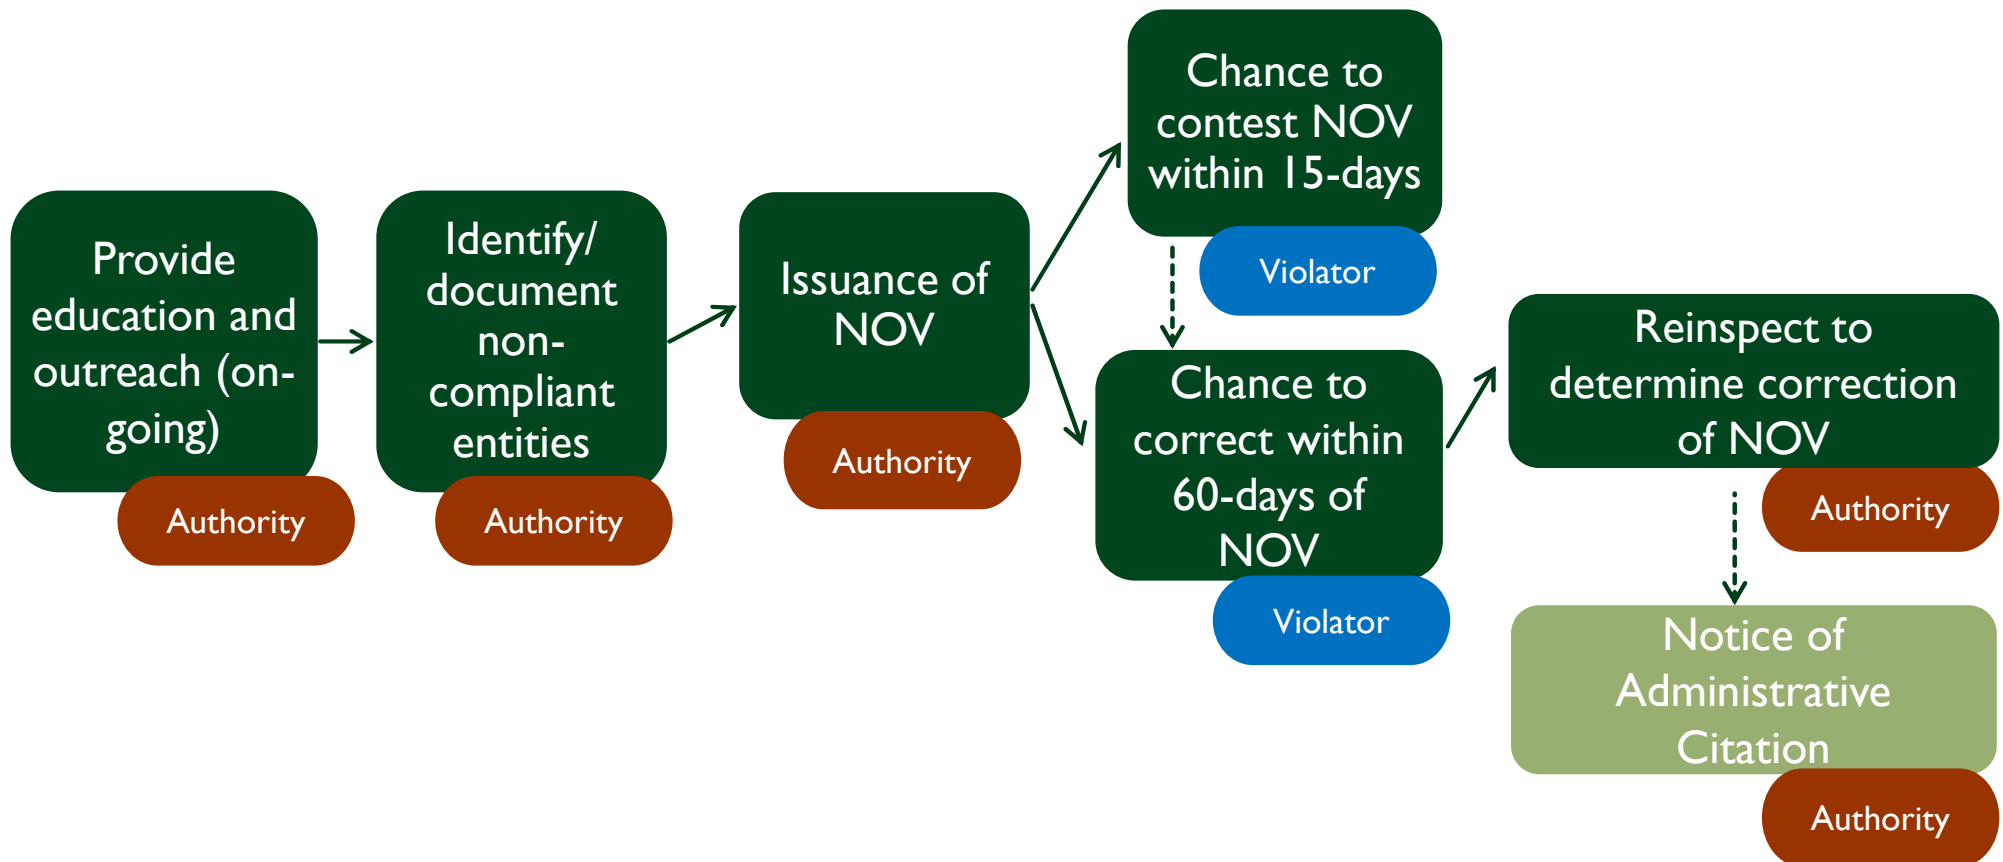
Provide education and outreach (on-going)

Authority

Identify/ document non-compliant entities

Authority

Issuance of NOV

Authority

Chance to contest NOV within 15-days

Violator

Chance to correct within 60-days of NOV

Violator

Reinspect to determine correction of NOV

Authority

Notice of Administrative Citation

Authority